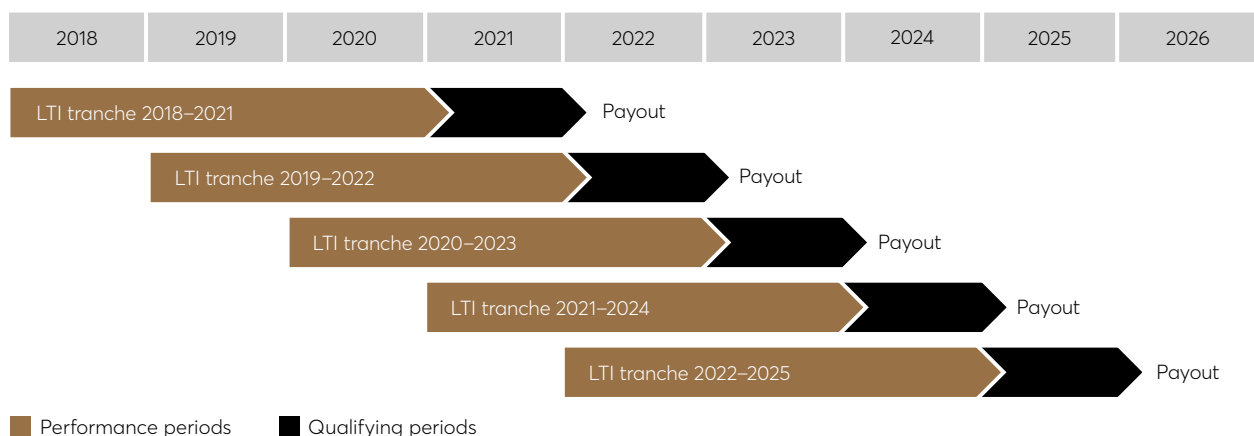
| 2018 | 2019 | 2020 | 2021 | 2022 | 2023 | 2024 | 2025 | 2026 |
|---|---|---|---|---|---|---|---|---|

LTI tranche 2018–2021 Payout

LTI tranche 2019–2022 Payout

LTI tranche 2020–2023 Payout

LTI tranche 2021–2024 Payout

LTI tranche 2022–2025 Payout

Performance periods Qualifying periods